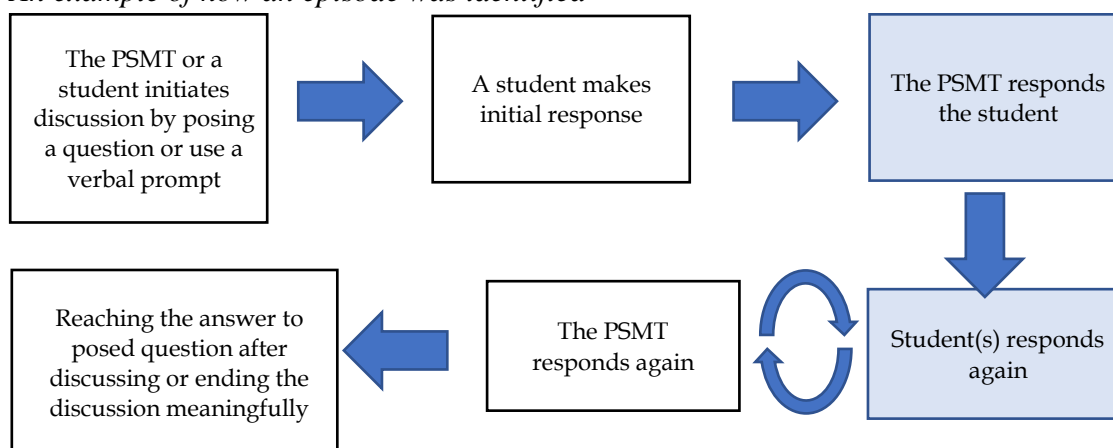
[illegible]

The PSMT or a student initiates discussion by posing a question or use a verbal prompt

A student makes initial response

The PSMT responds the student

Student(s) responds again

The PSMT responds again

Reaching the answer to posed question after discussing or ending the discussion meaningfully